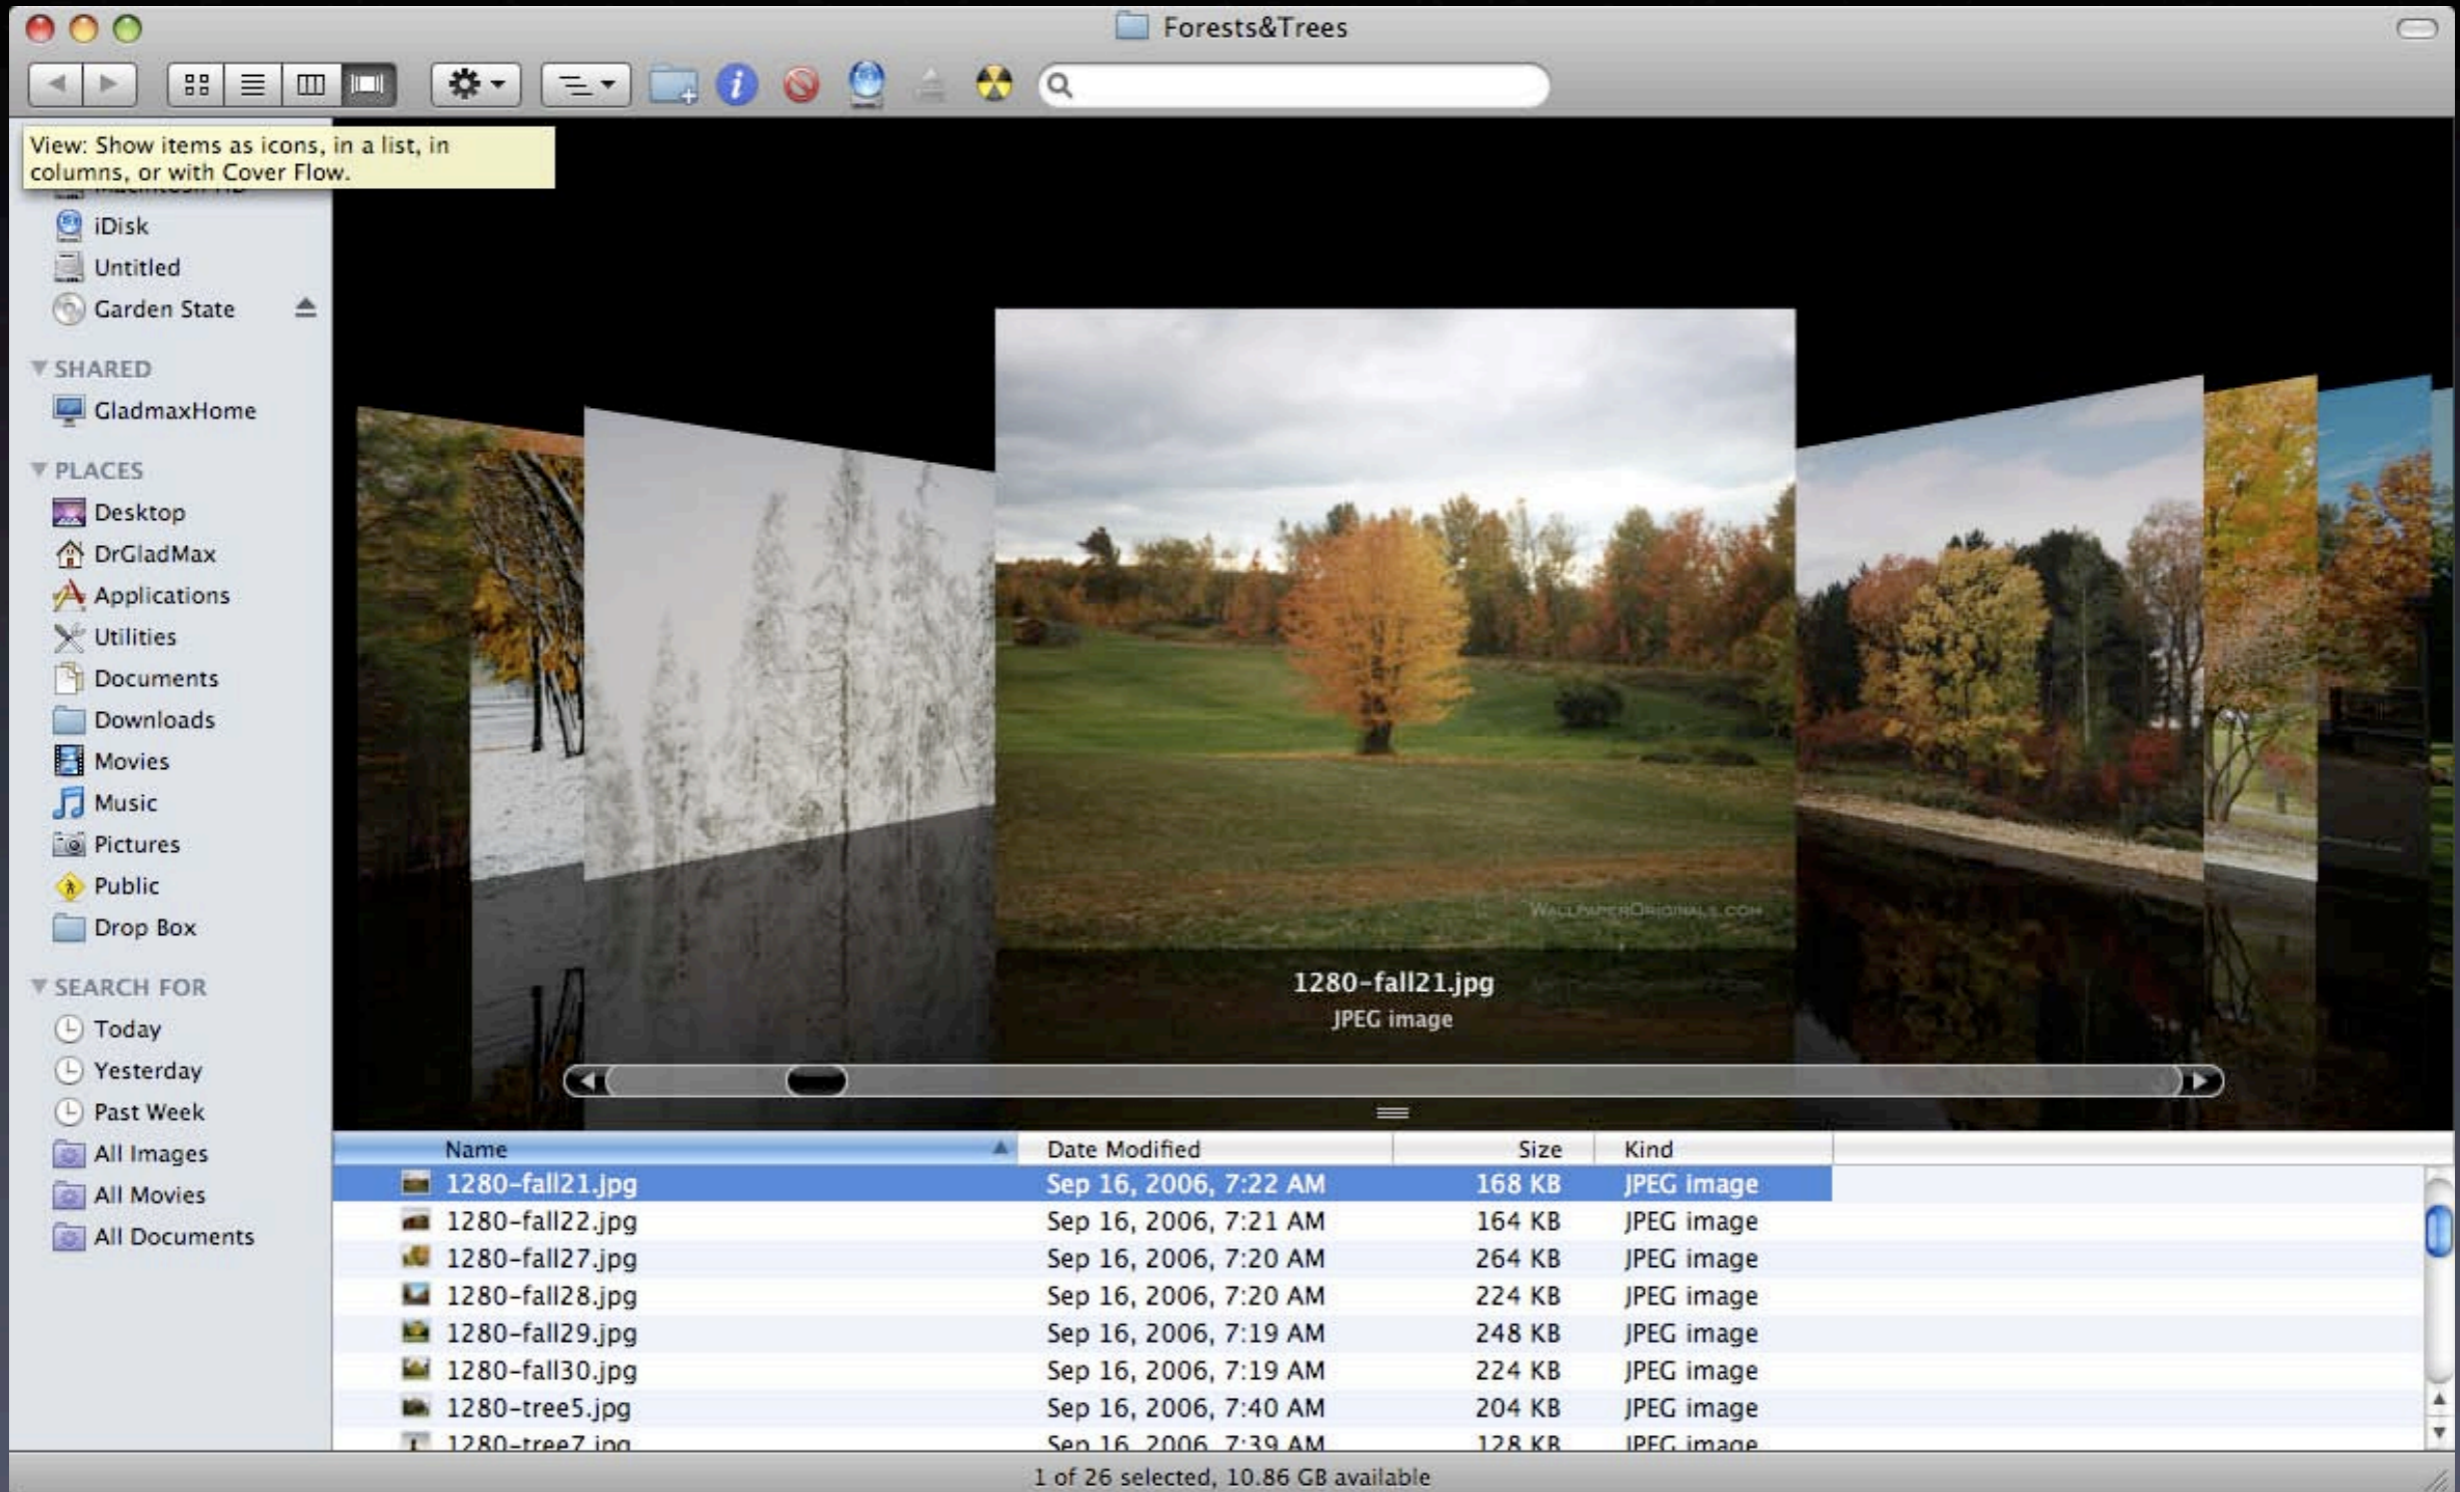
Forests&Trees

View: Show items as icons, in a list, in columns, or with Cover Flow.

iDisk
Untitled
Garden State

SHARED
GladmaxHome

PLACES
Desktop
DrGladMax
Applications
Utilities
Documents
Downloads
Movies
Music
Pictures
Public
Drop Box

SEARCH FOR
Today
Yesterday
Past Week
All Images
All Movies
All Documents

1280-fall21.jpg
JPEG image

| Name | Date Modified | Size | Kind |
|---|---|---|---|
| 1280-fall21.jpg | Sep 16, 2006, 7:22 AM | 168 KB | JPEG image |
| 1280-fall22.jpg | Sep 16, 2006, 7:21 AM | 164 KB | JPEG image |
| 1280-fall27.jpg | Sep 16, 2006, 7:20 AM | 264 KB | JPEG image |
| 1280-fall28.jpg | Sep 16, 2006, 7:20 AM | 224 KB | JPEG image |
| 1280-fall29.jpg | Sep 16, 2006, 7:19 AM | 248 KB | JPEG image |
| 1280-fall30.jpg | Sep 16, 2006, 7:19 AM | 224 KB | JPEG image |
| 1280-tree5.jpg | Sep 16, 2006, 7:40 AM | 204 KB | JPEG image |
| 1280-tree7.jpg | Sep 16, 2006, 7:39 AM | 128 KB | JPEG image |

1 of 26 selected, 10.86 GB available